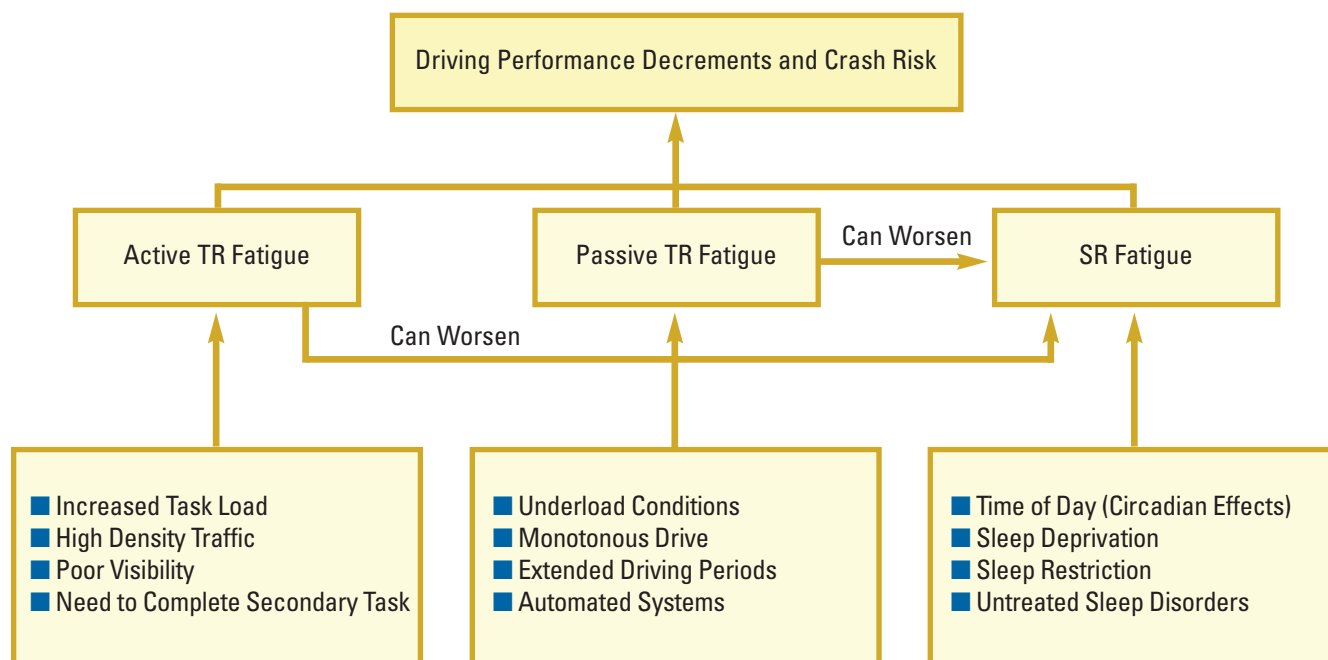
Driving Performance Decrements and Crash Risk

Active TR Fatigue

Passive TR Fatigue

Can Worsen

SR Fatigue

Can Worsen

- Increased Task Load
- High Density Traffic
- Poor Visibility
- Need to Complete Secondary Task

- Underload Conditions
- Monotonous Drive
- Extended Driving Periods
- Automated Systems

- Time of Day (Circadian Effects)
- Sleep Deprivation
- Sleep Restriction
- Untreated Sleep Disorders